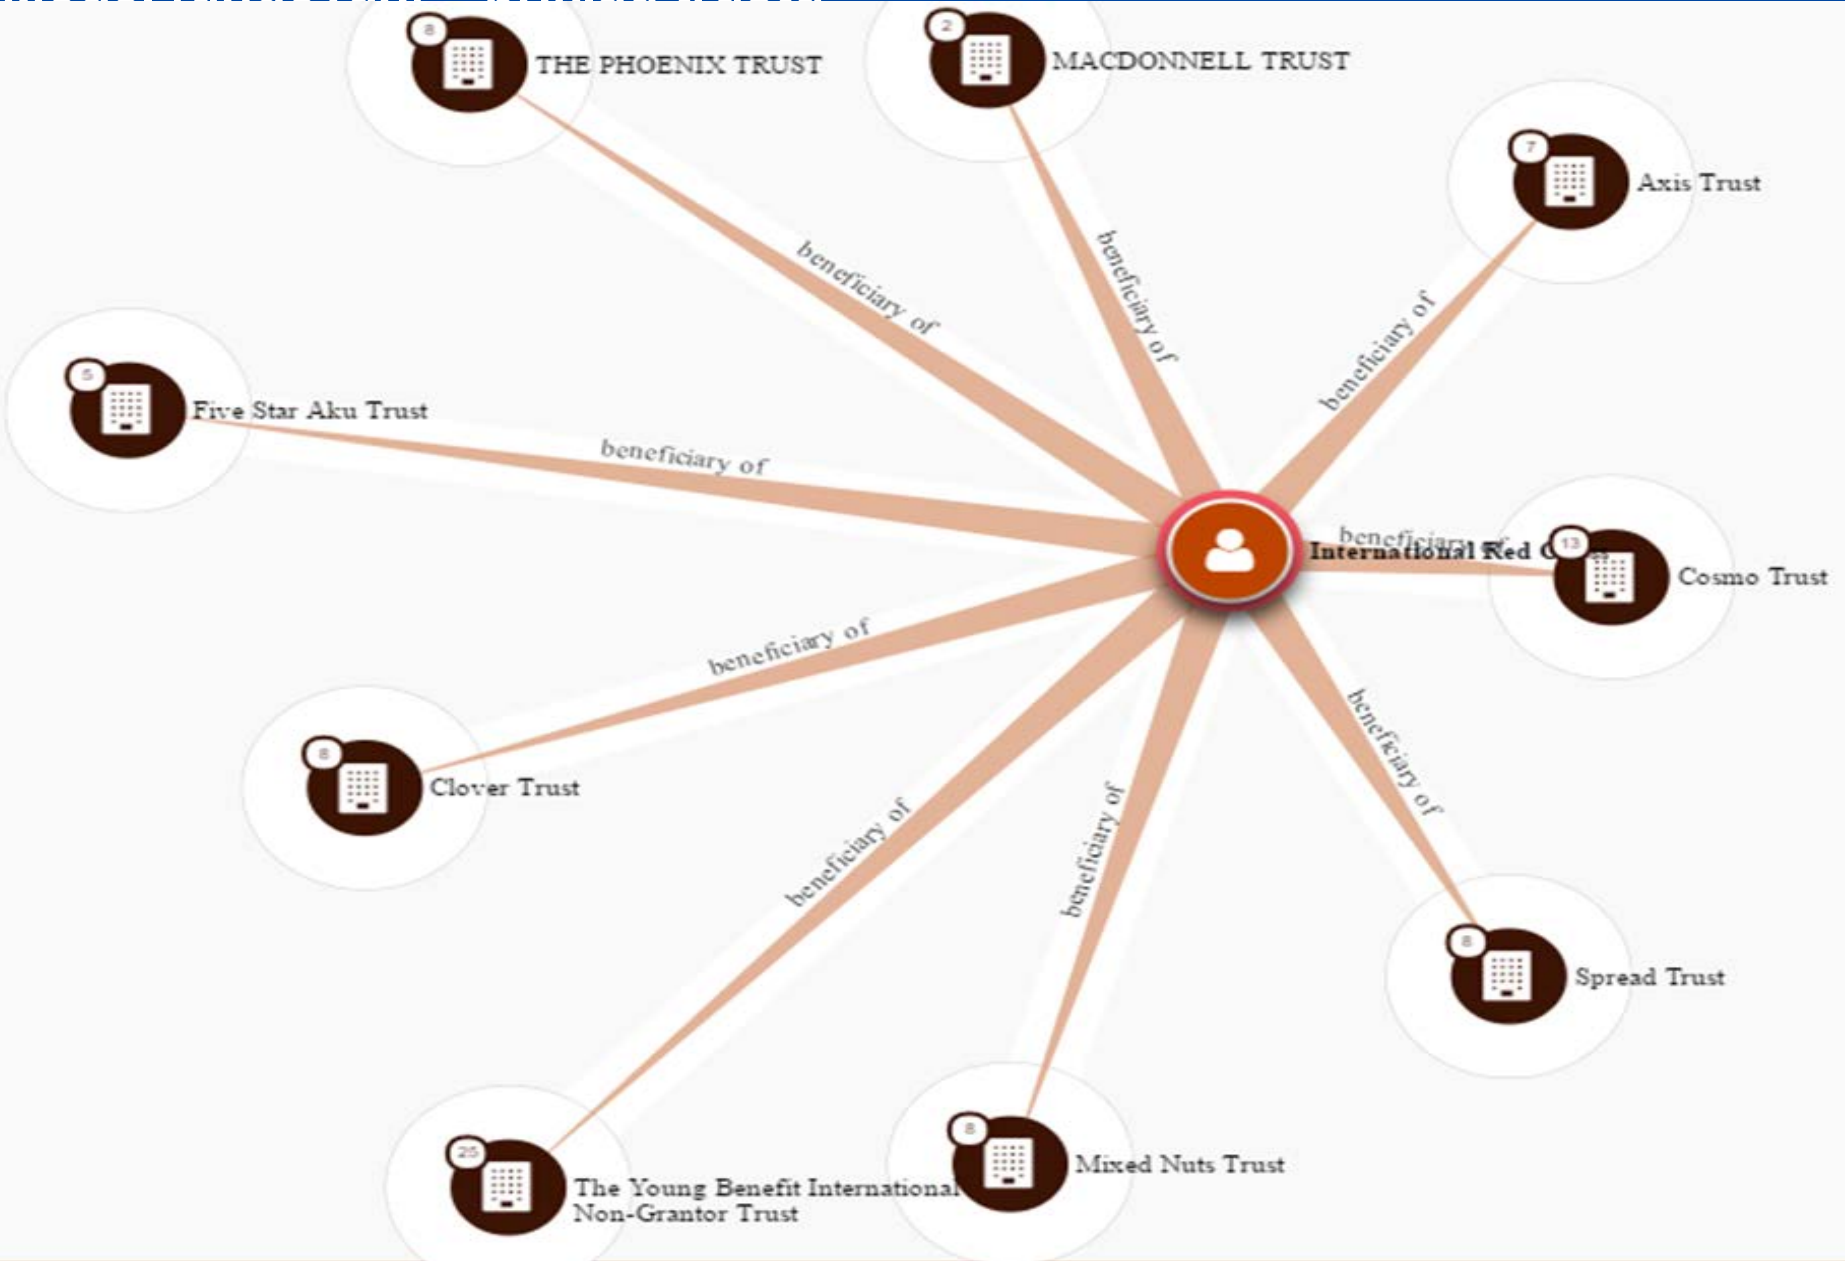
8
THE PHOENIX TRUST

2
MACDONNELL TRUST

7
Axis Trust

5
Five Star Aku Trust

beneficiary of

beneficiary of

beneficiary of

beneficiary of

International Red C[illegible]

beneficiary of

13
Cosmo Trust

beneficiary of

8
Clover Trust

beneficiary of

beneficiary of

beneficiary of

8
Spread Trust

25
The Young Benefit International Non-Grantor Trust

8
Mixed Nuts Trust